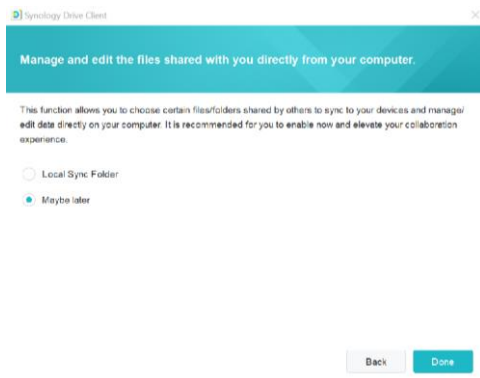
Synology Drive Client

Manage and edit the files shared with you directly from your computer.

This function allows you to choose certain files/folders shared by others to sync to your devices and manage/edit data directly on your computer. It is recommended for you to enable now and elevate your collaboration experience.

Local Sync Folder

Maybe later

Back

Done